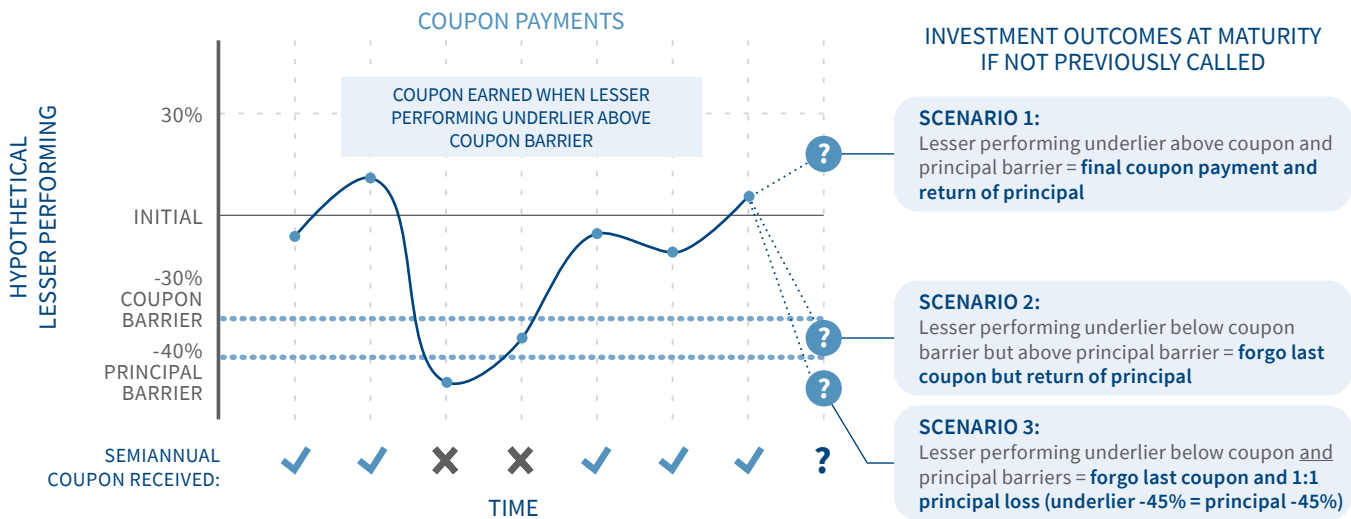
COUPON PAYMENTS

HYPOTHETICAL LESSER PERFORMING

30%

INITIAL

-30% COUPON BARRIER

-40% PRINCIPAL BARRIER

COUPON EARNED WHEN LESSER PERFORMING UNDERLIER ABOVE COUPON BARRIER

SEMIANNUAL COUPON RECEIVED:

✓ ✓ ✗ ✗ ✓ ✓ ✓ ?

TIME

?
?
?

INVESTMENT OUTCOMES AT MATURITY IF NOT PREVIOUSLY CALLED

SCENARIO 1:
Lesser performing underlier above coupon and principal barrier = **final coupon payment and return of principal**

SCENARIO 2:
Lesser performing underlier below coupon barrier but above principal barrier = **forgo last coupon but return of principal**

SCENARIO 3:
Lesser performing underlier below coupon and principal barriers = **forgo last coupon and 1:1 principal loss (underlier -45% = principal -45%)**